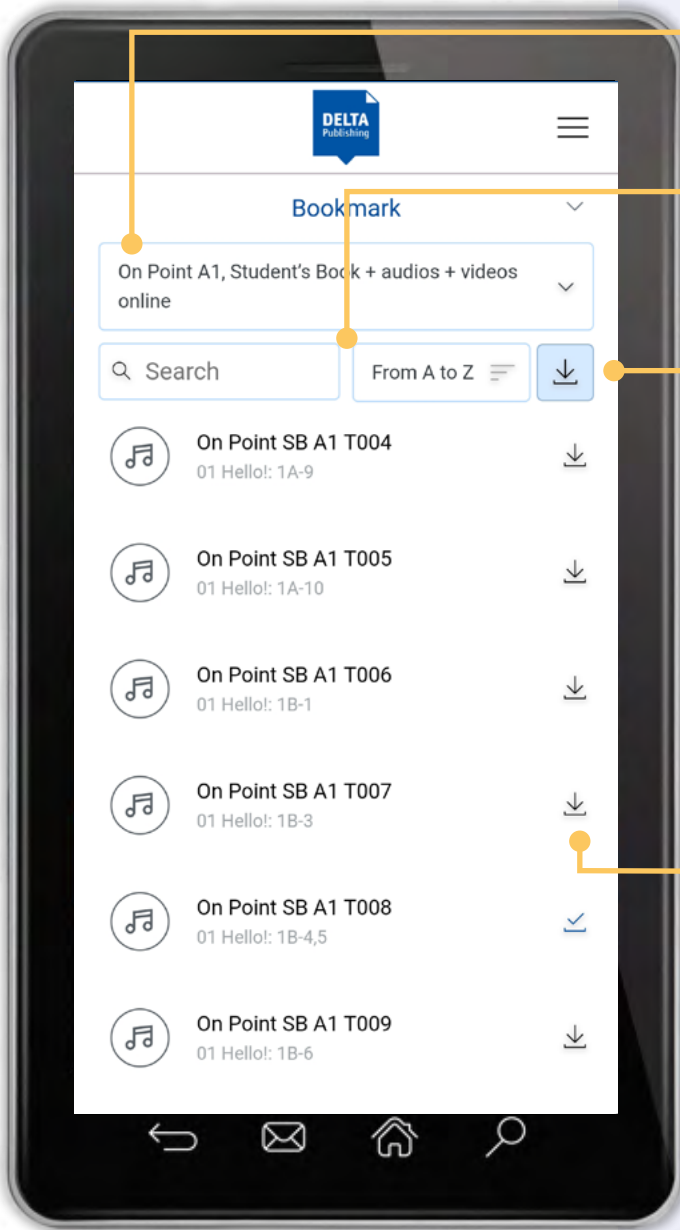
DELTA
Publishing

Bookmark

On Point A1, Student's Book + audios + videos online

Search

From A to Z

On Point SB A1 T004
01 Hello!: 1A-9

On Point SB A1 T005
01 Hello!: 1A-10

On Point SB A1 T006
01 Hello!: 1B-1

On Point SB A1 T007
01 Hello!: 1B-3

On Point SB A1 T008
01 Hello!: 1B-4,5

On Point SB A1 T009
01 Hello!: 1B-6